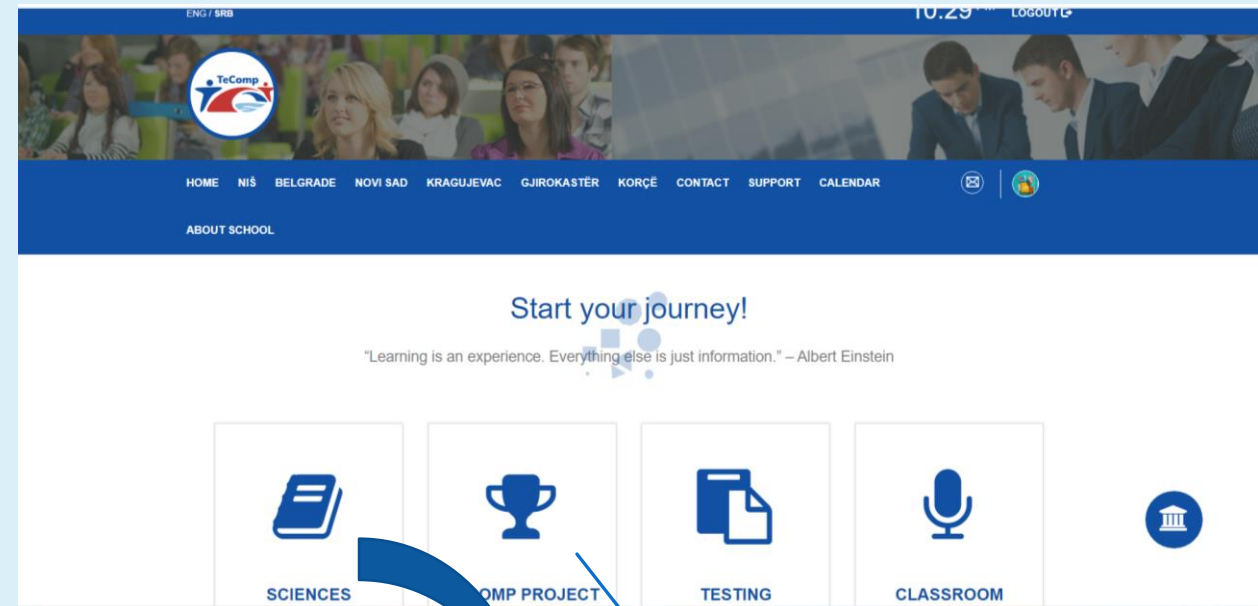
ENG / SRB

10:29 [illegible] LOGOUT

TeComp

HOME NIŠ BELGRADE NOVI SAD KRAGUJEVAC GJIROKASTËR KORÇË CONTACT SUPPORT CALENDAR

ABOUT SCHOOL

Start your journey!

"Learning is an experience. Everything else is just information." – Albert Einstein

SCIENCES

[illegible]OMP PROJECT

TESTING

CLASSROOM